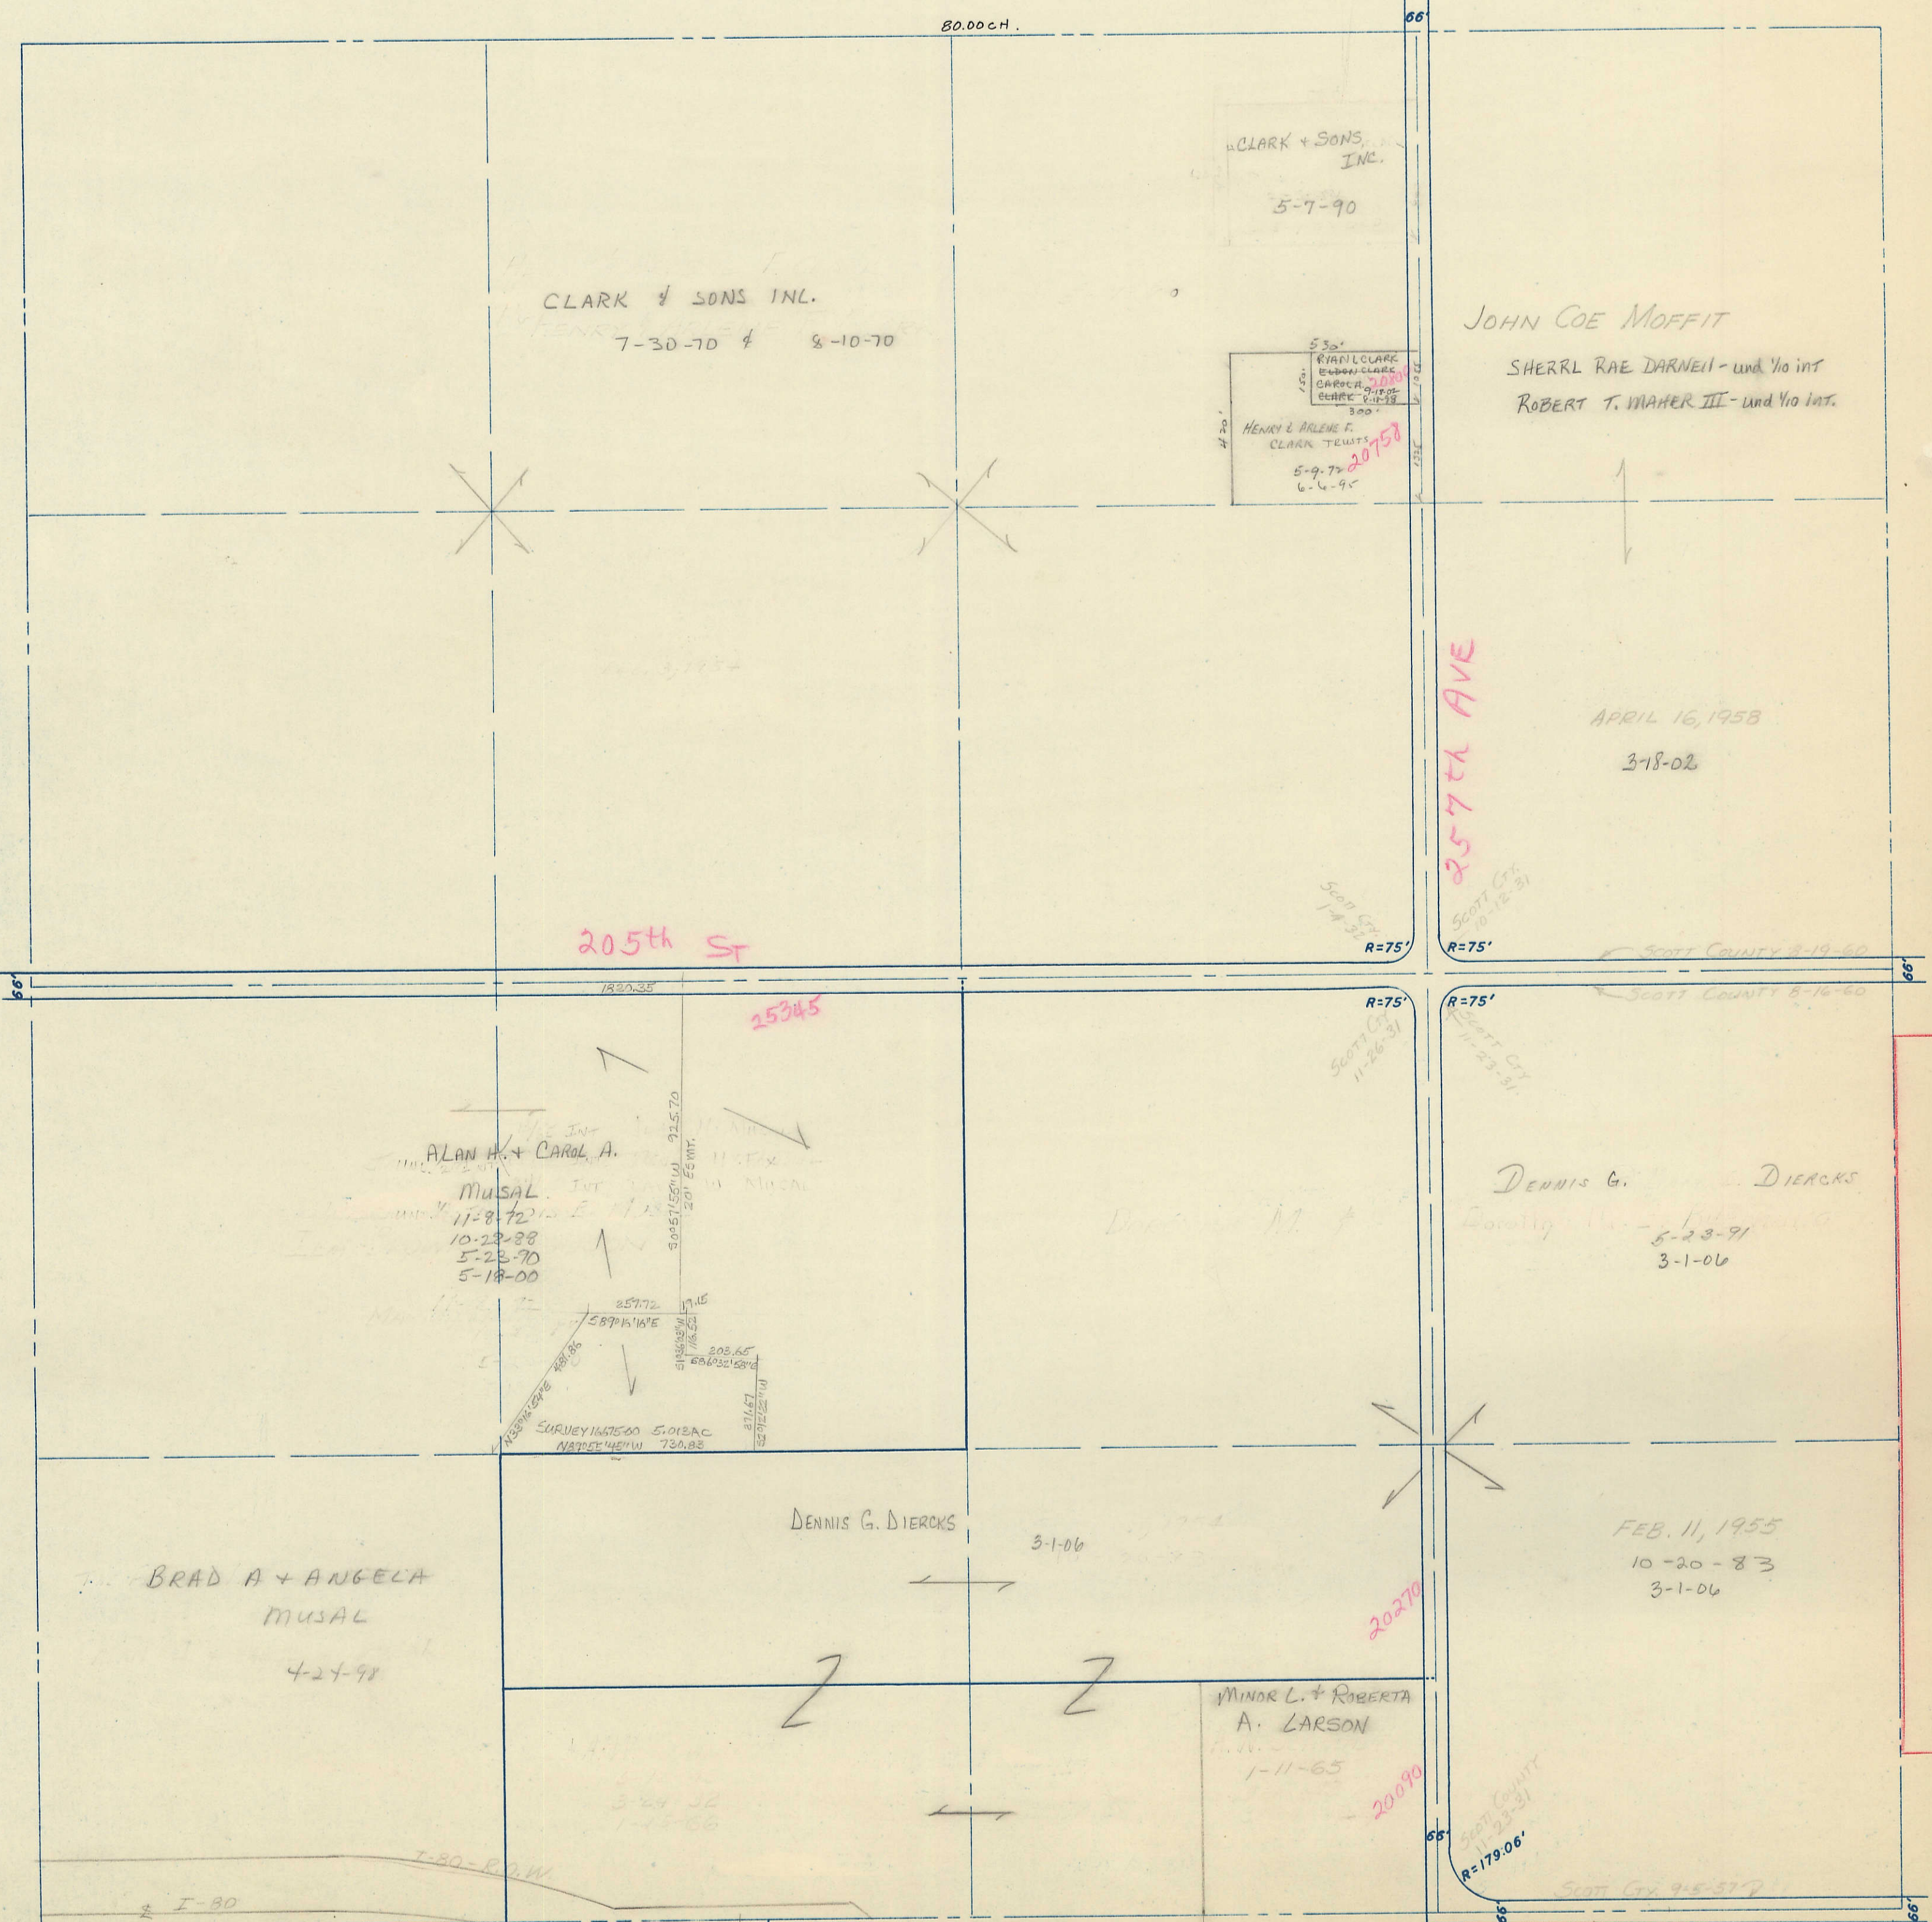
80.00CH.

66'

CLARK + SONS, INC.
5-7-90

CLARK & SONS INC.
7-30-70 & 8-10-70

530'
RYAN L CLARK
ELDON CLARK
CAROL A. CLARK
9-18-02
20808
8-11-98
300'
150'
420'
HENRY & ARLENE F. CLARK TRUSTS
5-9-72
6-6-95
20758

JOHN COE MOFFIT
SHERRL RAE DARNELL - und 1/10 int
ROBERT T. MAHER III - und 1/10 int.

APRIL 16, 1958
3-18-02

257th AVE

Scott Cty 1-4-31
SCOTT CTY 10-12-31

R=75'
R=75'

205th ST

SCOTT COUNTY 8-19-60
SCOTT COUNTY 8-16-60

66'
66'

1320.35
25345

R=75'
R=75'
Scott Cty 11-26-31
Scott Cty 11-23-31

ALAN H. + CAROL A. MUSAL
11-8-72
10-28-88
5-23-90
5-18-00

S00°57'55"W 925.70
20' EE MT.

257.72
S89°15'16"E
19.15
116.52
203.65
S86°32'58"E
481.86
N33°16'32"E
SURVEY 16675-60 5.01 2AC
N89°55'45"W 730.83
271.67
S2°12'32"W

DENNIS G. DIERCKS
5-23-91
3-1-06

DENNIS G. DIERCKS
3-1-06

FEB. 11, 1955
10-20-83
3-1-06

BRAD A + ANGELA MUSAL
4-24-98

20270

MINOR L. + ROBERTA A. LARSON
1-11-65

20090

66'
R=179.06'
SCOTT COUNTY 11-23-31
Scott Cty 9-5-57
66'
66'

I-80 R.O.W.
I-80